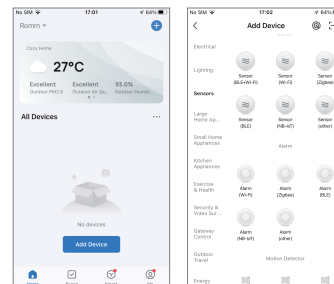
No SIM 17:01 64%

Romm

Cozy Home

27°C

Excellent Outdoor PM2.5

Excellent Outdoor Air Qu...

93.0% Outdoor Humid...

All Devices

No devices

Add Device

Home

No SIM 17:02 64%

Add Device

Electrical

Lighting

Sensors

Large Home Ap...

Small Home Appliances

Kitchen Appliances

Exercise & Health

Security & Video Sur...

Gateway Control

Outdoor Travel

Energy

Sensor (BLE+Wi-Fi)

Sensor (Wi-Fi)

Sensor (Zigbee)

Sensor (BLE)

Sensor (NB-IoT)

Sensor (other)

Alarm

Alarm (Wi-Fi)

Alarm (Zigbee)

Alarm (BLE)

Alarm (NB-IoT)

Alarm (other)

Motion Detector